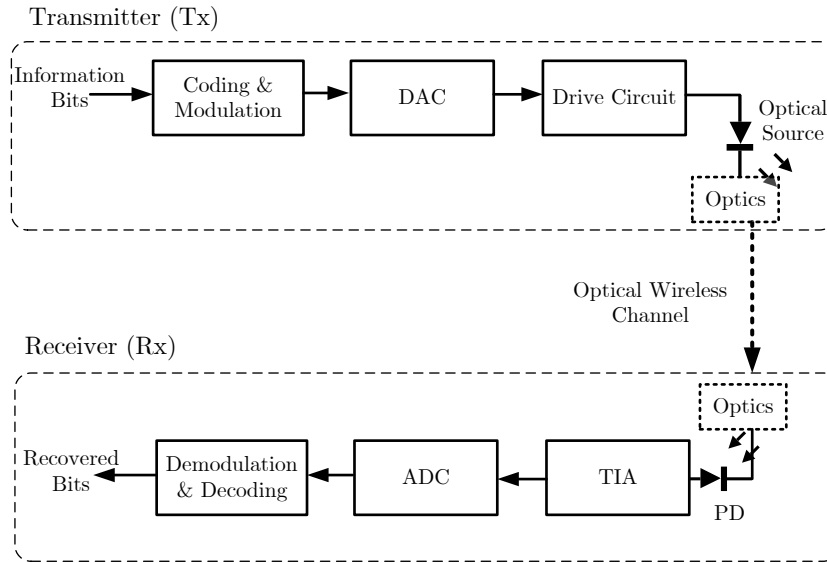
Transmitter (Tx)

Information Bits

Coding & Modulation

DAC

Drive Circuit

Optical Source

Optics

Optical Wireless Channel

Receiver (Rx)

Optics

Recovered Bits

Demodulation & Decoding

ADC

TIA

PD